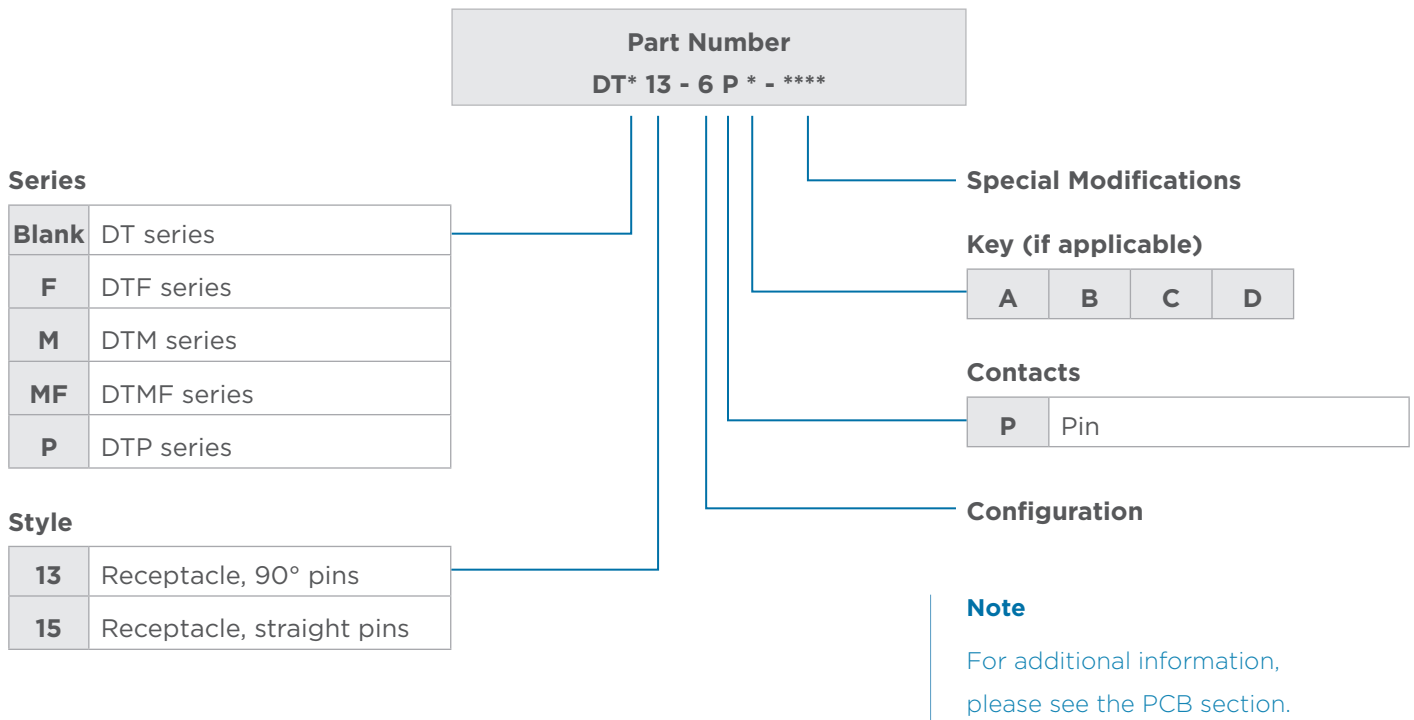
Part Number
DT* 13 - 6 P * - ****

Series

| Blank | DT series |
|---|---|
| F | DTF series |
| M | DTM series |
| MF | DTMF series |
| P | DTP series |

Style

| 13 | Receptacle, 90° pins |
|---|---|
| 15 | Receptacle, straight pins |

Special Modifications

Key (if applicable)

| A | B | C | D |
|---|---|---|---|

Contacts

| P | Pin |
|---|---|

Configuration

Note

For additional information, please see the PCB section.